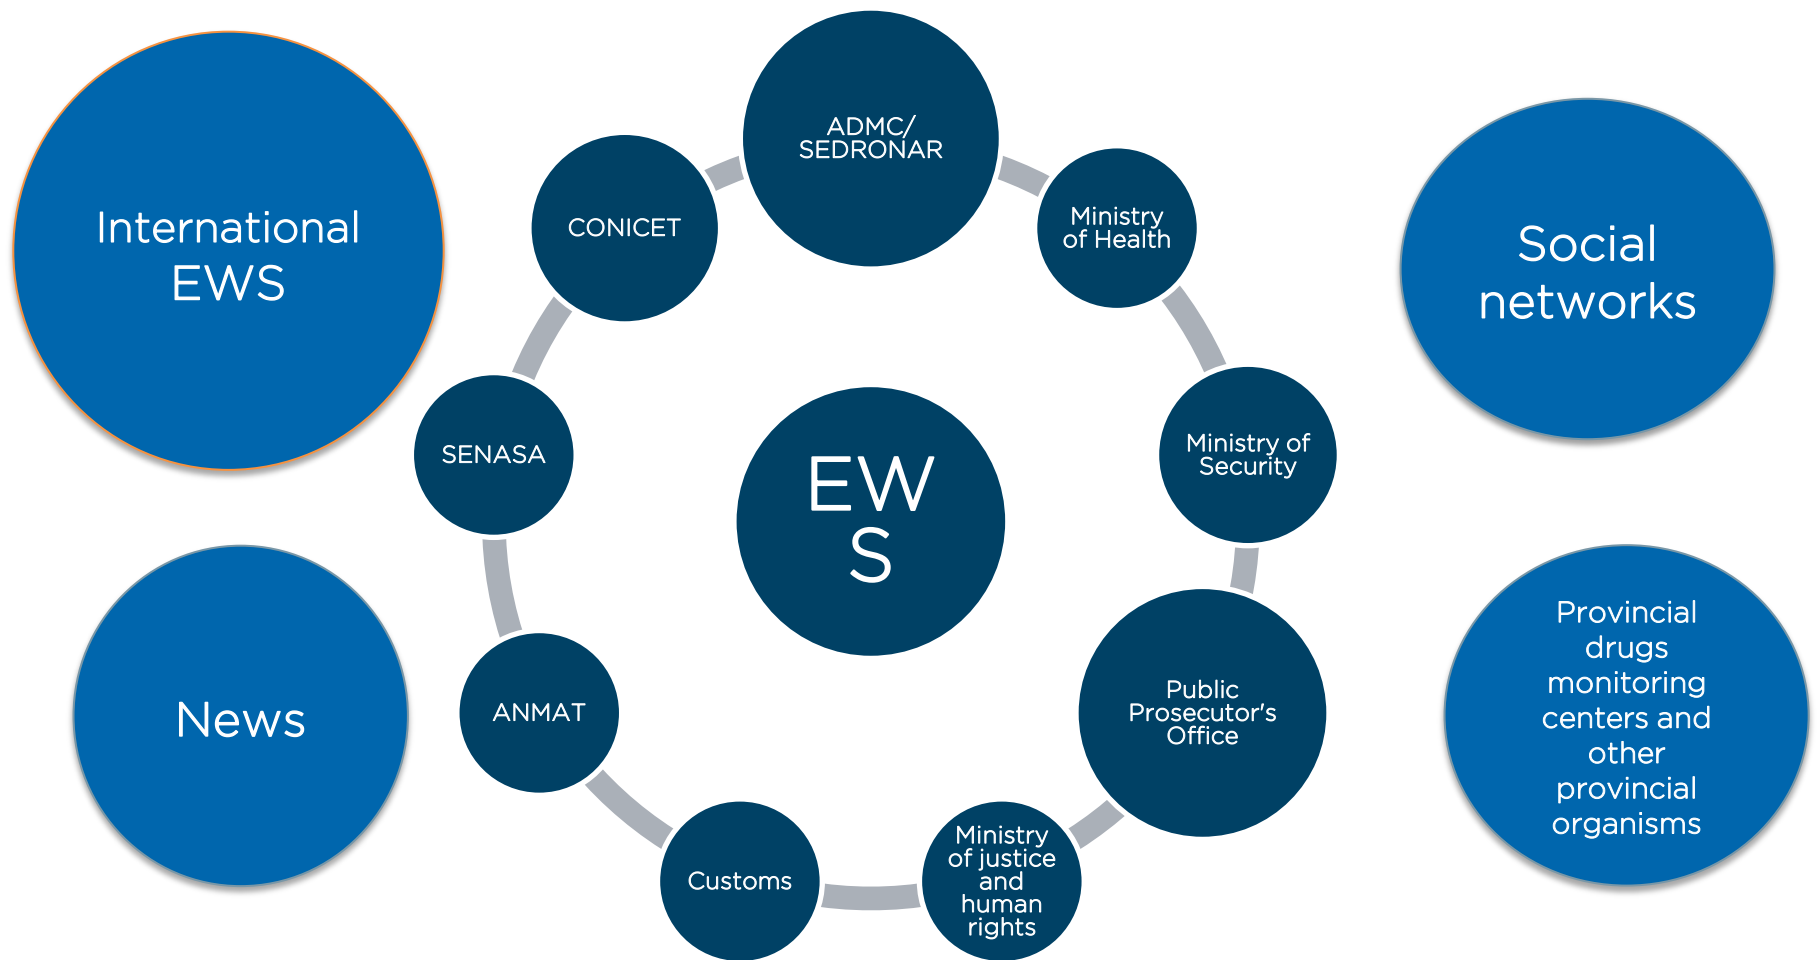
International EWS

ADMC/ SEDRONAR

CONICET

Ministry of Health

Social networks

SENASA

EW S

Ministry of Security

News

ANMAT

Public Prosecutor's Office

Provincial drugs monitoring centers and other provincial organisms

Customs

Ministry of justice and human rights